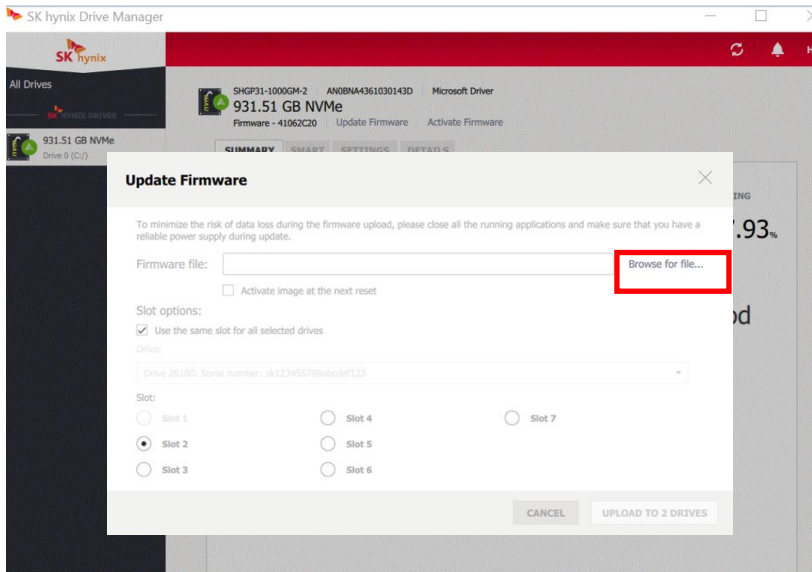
SK hynix Drive Manager

SK hynix

All Drives

SK HYNIX DRIVES

931.51 GB NVMe
Drive 0 (C:/)

SHGP31-1000GM-2 AN0BNA4361030143D Microsoft Driver
931.51 GB NVMe
Firmware - 41062C20 Update Firmware Activate Firmware

SUMMARY SMART SETTINGS DETAILS

ING
.93%
od

Update Firmware

To minimize the risk of data loss during the firmware upload, please close all the running applications and make sure that you have a reliable power supply during update.

Firmware file: Browse for file...

Activate image at the next reset

Slot options:

Use the same slot for all selected drives

Drive:

Drive 26180: Serial number: sk123456789abcdef123

Slot:

Slot 1
Slot 2
Slot 3
Slot 4
Slot 5
Slot 6
Slot 7

CANCEL UPLOAD TO 2 DRIVES